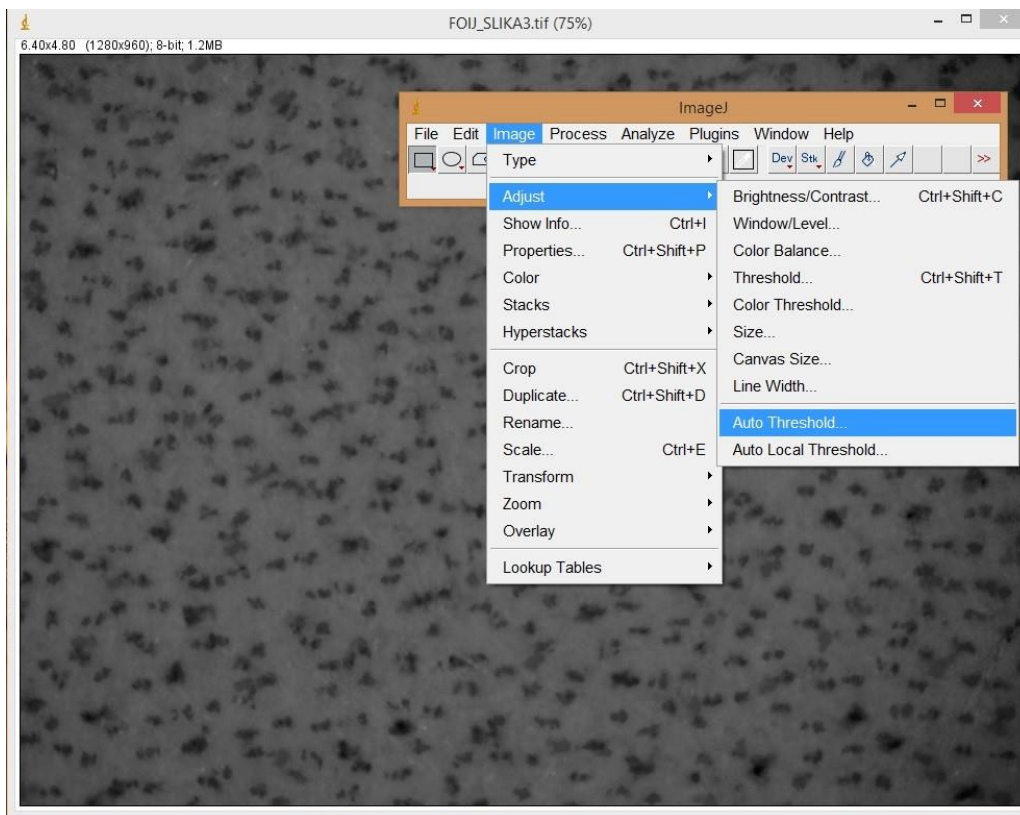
FOIJ_SLIKA3.tif (75%)
6.40x4.80 (1280x960); 8-bit; 1.2MB

ImageJ
File Edit Image Process Analyze Plugins Window Help
Dev Stk >>

Type
Adjust
Show Info... Ctrl+I
Properties... Ctrl+Shift+P
Color
Stacks
Hyperstacks
Crop Ctrl+Shift+X
Duplicate... Ctrl+Shift+D
Rename...
Scale... Ctrl+E
Transform
Zoom
Overlay
Lookup Tables

Brightness/Contrast... Ctrl+Shift+C
Window/Level...
Color Balance...
Threshold... Ctrl+Shift+T
Color Threshold...
Size...
Canvas Size...
Line Width...
Auto Threshold...
Auto Local Threshold...